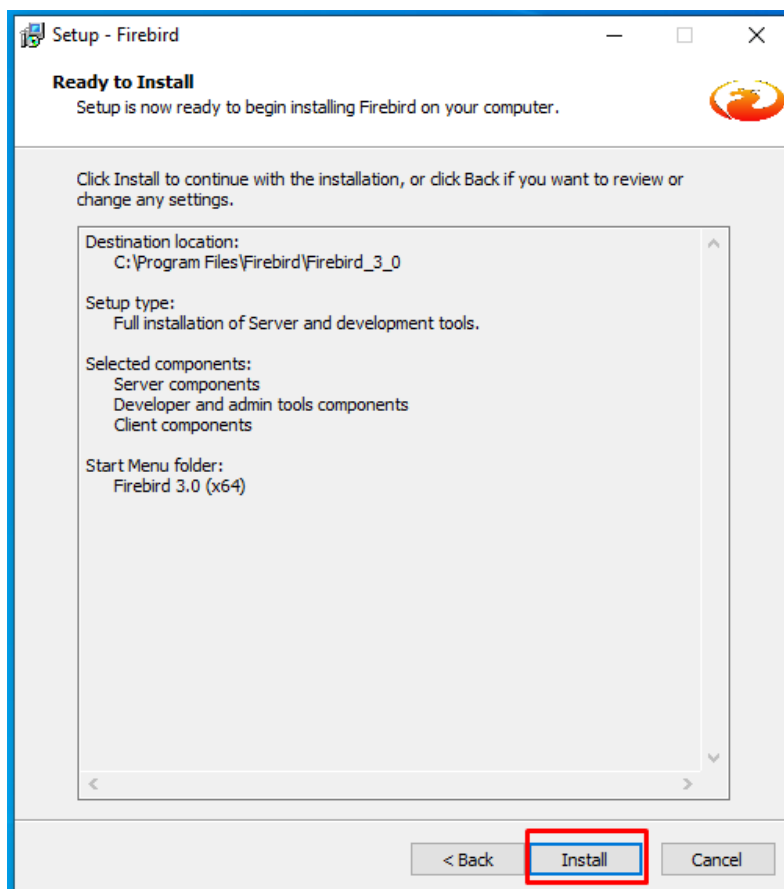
Setup - Firebird

Ready to Install
Setup is now ready to begin installing Firebird on your computer.

Click Install to continue with the installation, or click Back if you want to review or change any settings.

Destination location:
C:\Program Files\Firebird\Firebird_3_0

Setup type:
Full installation of Server and development tools.

Selected components:
Server components
Developer and admin tools components
Client components

Start Menu folder:
Firebird 3.0 (x64)

< Back
Install
Cancel